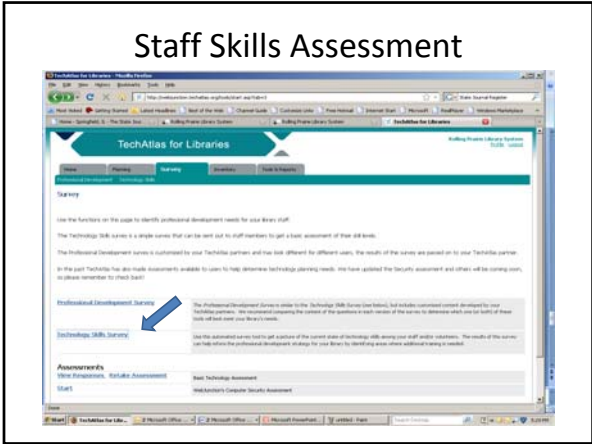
Staff Skills Assessment

TechAtlas for Libraries - Mozilla Firefox

File Edit View History Bookmarks Tools Help

TechAtlas for Libraries

Rolling Prairie Library System

Home Planning Surveying Inventory Tools & Reports

Professional Development Technology Skills

Survey

Use the functions on the page to identify professional development needs for your library staff.

The Technology Skills survey is a simple survey that can be sent out to staff members to get a basic assessment of their skill levels.

The Professional Development survey is customized by your TechAtlas partners and may look different for different users. The results of the survey are passed on to your TechAtlas partner.

In the past TechAtlas has also made assessments available to users to help determine technology planning needs. We have updated the Security assessment and others will be coming soon, so please remember to check back!

Professional Development Survey

Technology Skills Survey

Assessments

View Responses Retake Assessment

Start

Basic Technology Assessment

WebJunction's Computer Security Assessment

Done

Start TechAtlas for Libr... Microsoft PowerPoint